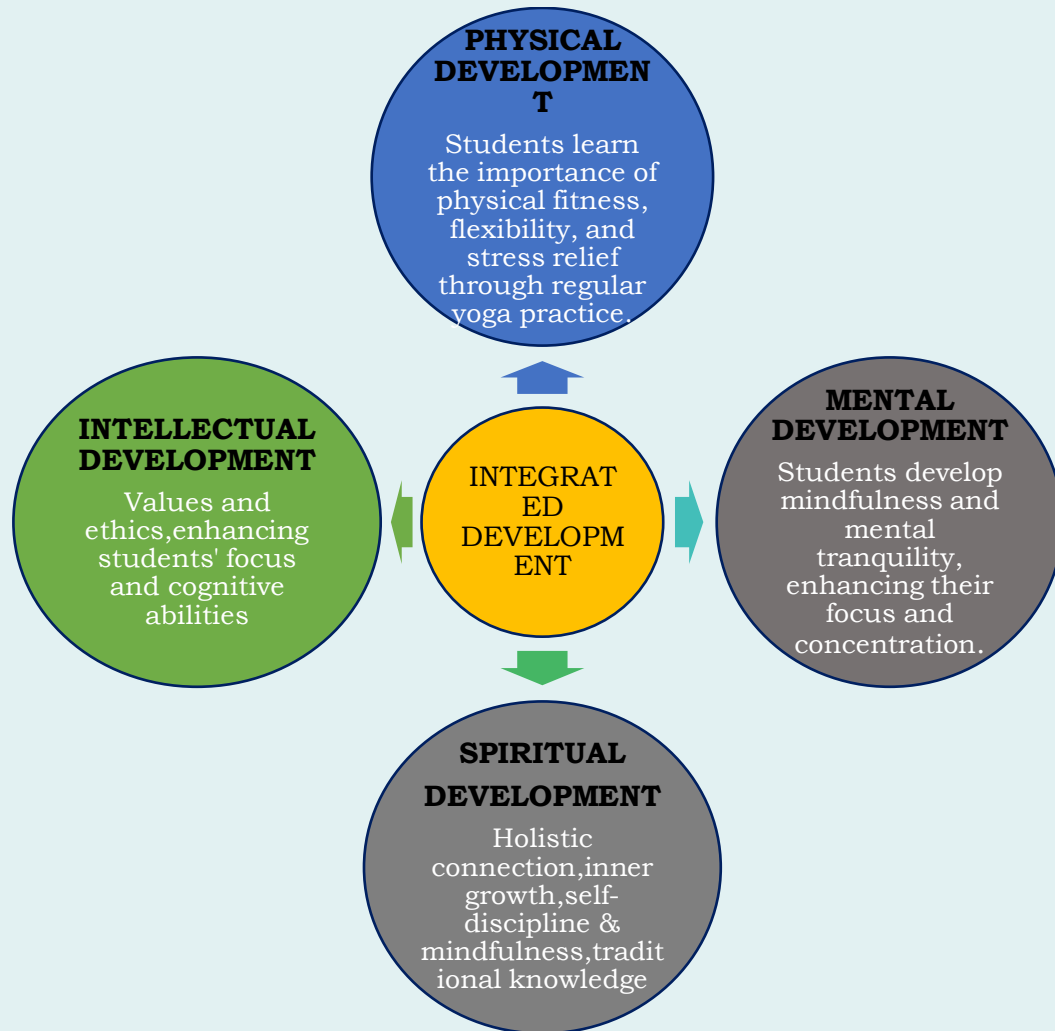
PHYSICAL DEVELOPMEN T

Students learn the importance of physical fitness, flexibility, and stress relief through regular yoga practice.

INTELLECTUAL DEVELOPMENT

Values and ethics,enhancing students' focus and cognitive abilities

INTEGRAT ED DEVELOPM ENT

MENTAL DEVELOPMENT

Students develop mindfulness and mental tranquility, enhancing their focus and concentration.

SPIRITUAL DEVELOPMENT

Holistic connection,inner growth,self-discipline & mindfulness,tradit ional knowledge